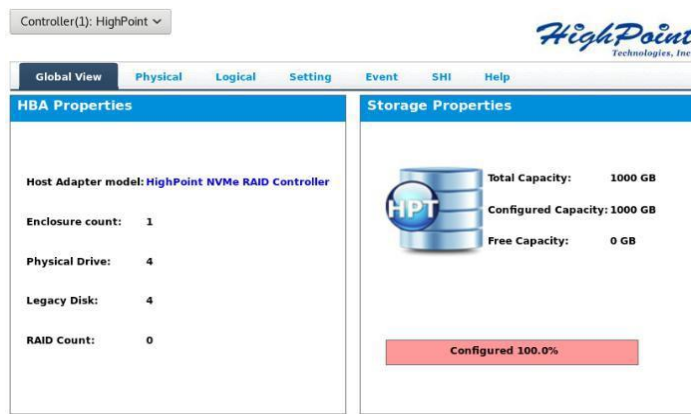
Controller(1): HighPoint

HighPoint Technologies, Inc

Global View | Physical | Logical | Setting | Event | SHI | Help

HBA Properties

Host Adapter model: HighPoint NVMe RAID Controller

Enclosure count: 1

Physical Drive: 4

Legacy Disk: 4

RAID Count: 0

Storage Properties

HPT

Total Capacity: 1000 GB

Configured Capacity: 1000 GB

Free Capacity: 0 GB

Configured 100.0%